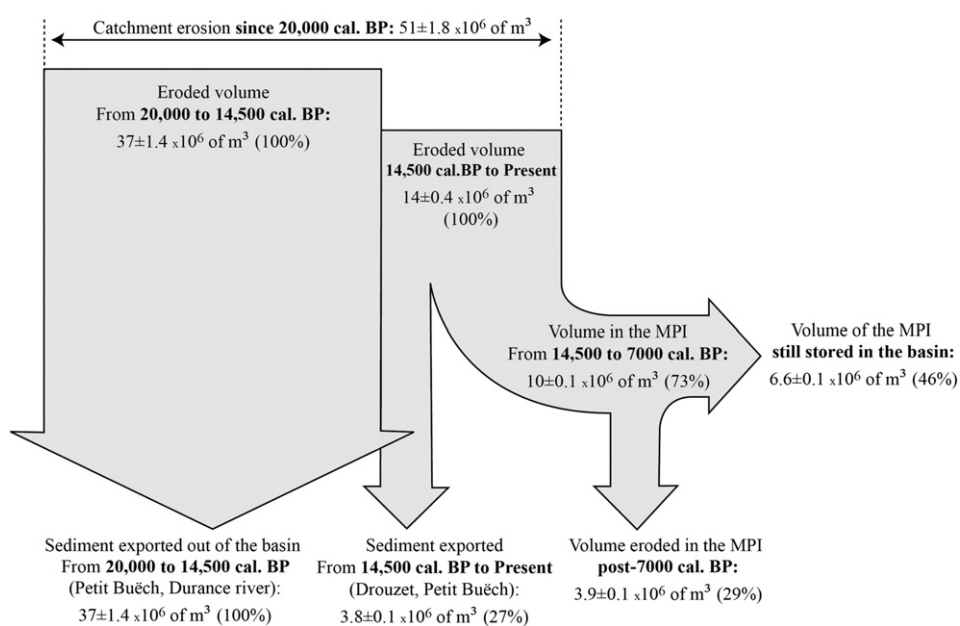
Catchment erosion **since 20,000 cal. BP:** $51\pm1.8 \times10^6$ of $m^3$

Eroded volume
From **20,000 to 14,500 cal. BP:**
$37\pm1.4 \times10^6$ of $m^3$ (100%)

Eroded volume
**14,500 cal.BP to Present**
$14\pm0.4 \times10^6$ of $m^3$
(100%)

Volume in the MPI
From **14,500 to 7000 cal. BP:**
$10\pm0.1 \times10^6$ of $m^3$ (73%)

Volume of the MPI
**still stored in the basin:**
$6.6\pm0.1 \times10^6$ of $m^3$ (46%)

Sediment exported out of the basin
From **20,000 to 14,500 cal. BP**
(Petit Buëch, Durance river):
$37\pm1.4 \times10^6$ of $m^3$ (100%)

Sediment exported
From **14,500 cal. BP to Present**
(Drouzet, Petit Buëch):
$3.8\pm0.1 \times10^6$ of $m^3$ (27%)

Volume eroded in the MPI
**post-7000 cal. BP:**
$3.9\pm0.1 \times10^6$ of $m^3$ (29%)